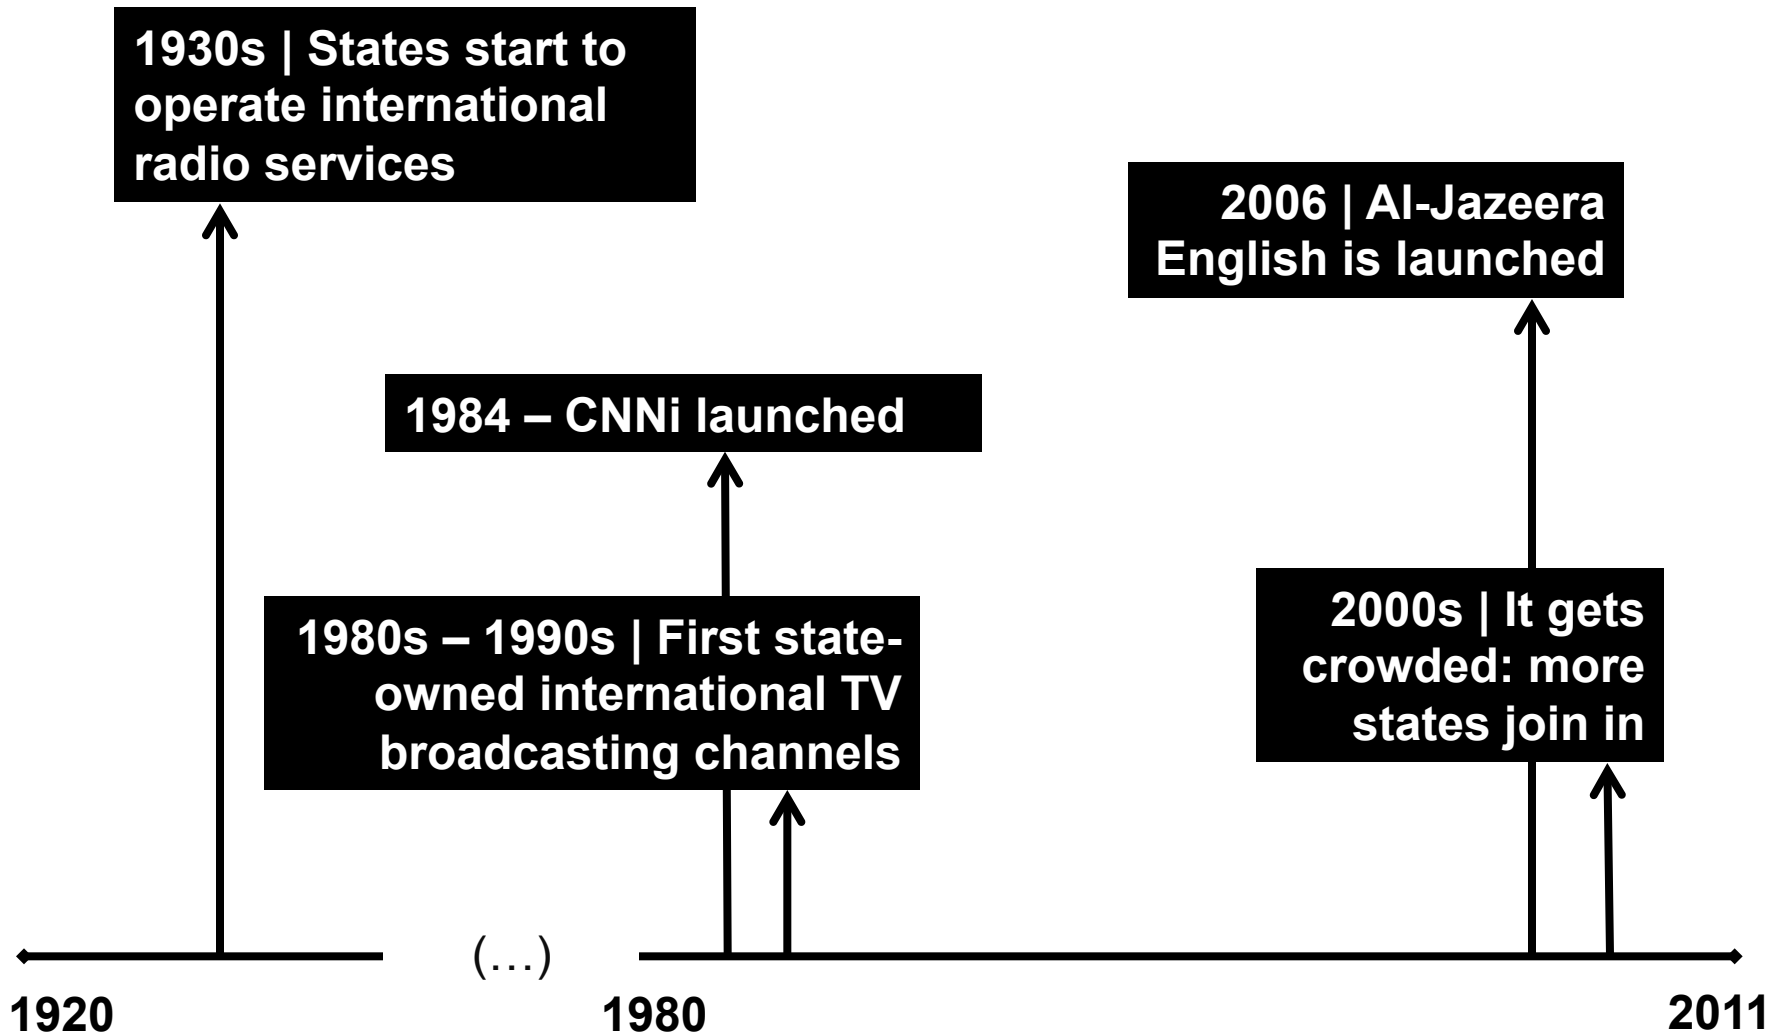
1930s | States start to operate international radio services

2006 | Al-Jazeera English is launched

1984 – CNNi launched

1980s – 1990s | First state-owned international TV broadcasting channels

2000s | It gets crowded: more states join in

(…)

1920

1980

2011